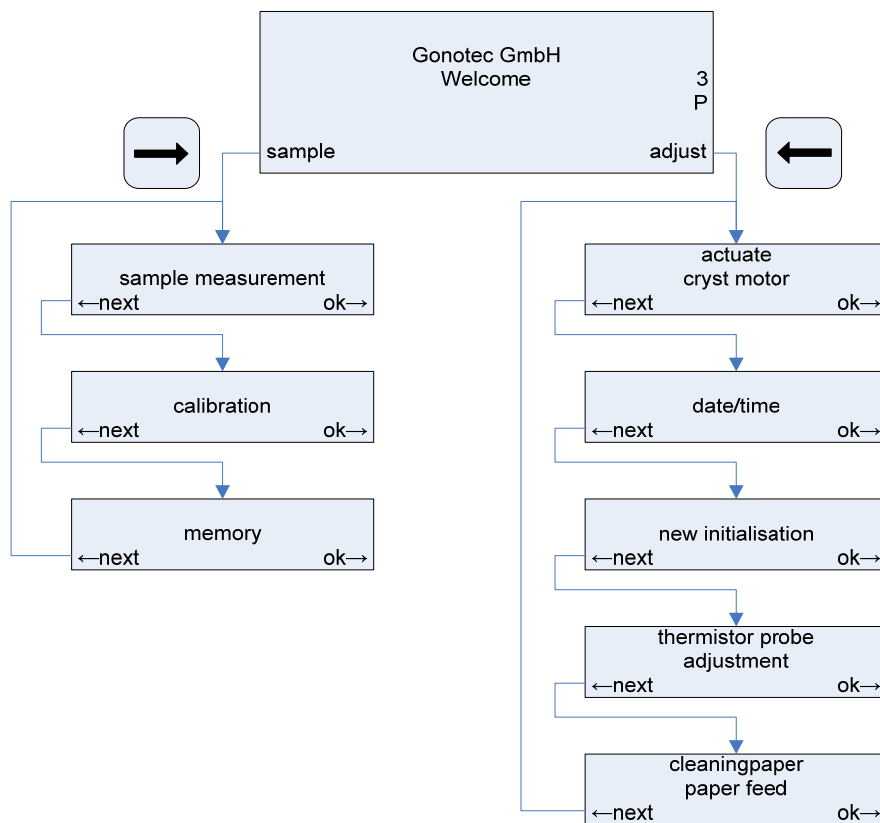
Gonotec GmbH
Welcome
3
P
sample
adjust

sample measurement
←next ok→

calibration
←next ok→

memory
←next ok→

actuate
cryst motor
←next ok→

date/time
←next ok→

new initialisation
←next ok→

thermistor probe
adjustment
←next ok→

cleaningpaper
paper feed
←next ok→